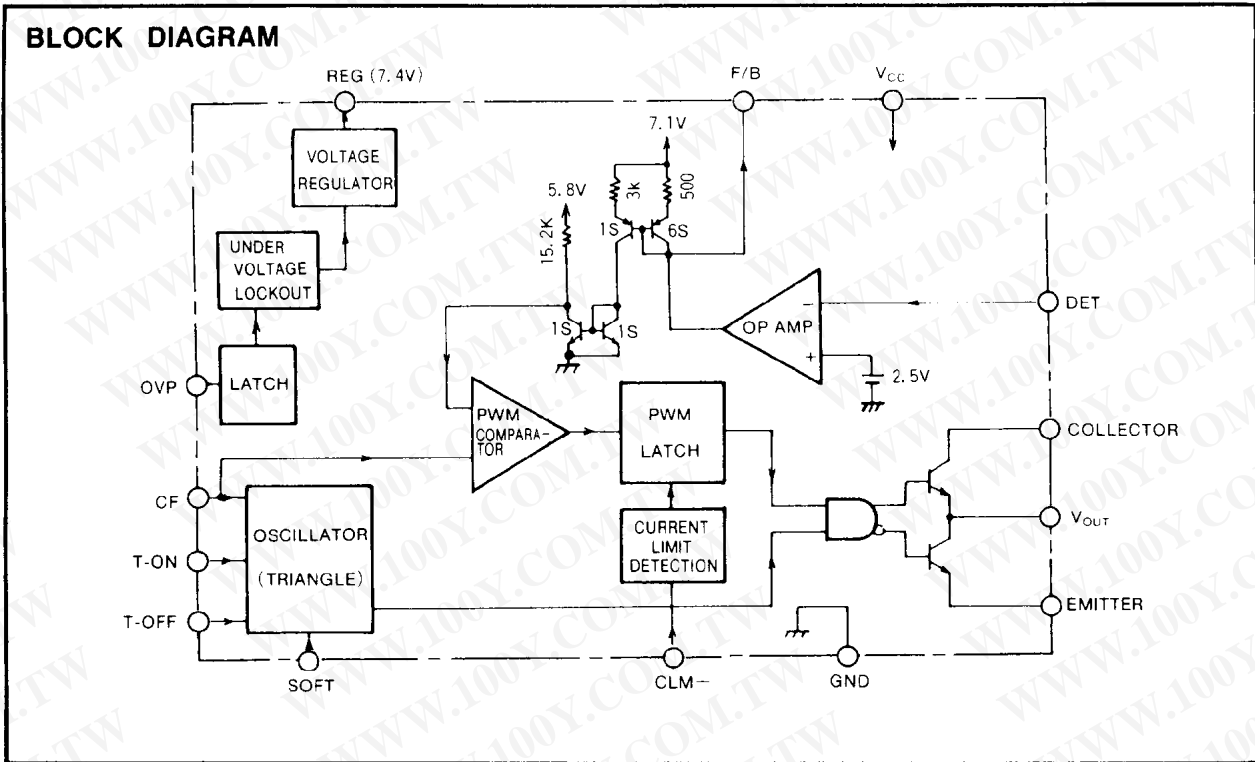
BLOCK DIAGRAM

REG (7.4V)

F/B

$V_{CC}$

VOLTAGE REGULATOR

7.1V

5.8V

3k

500

15.2K

1S

6S

UNDER VOLTAGE LOCKOUT

1S

1S

OP AMP

DET

−

+

2.5V

OVP

LATCH

PWM COMPARATOR

PWM LATCH

COLLECTOR

CF

OSCILLATOR (TRIANGLE)

CURRENT LIMIT DETECTION

$V_{OUT}$

T-ON

T-OFF

EMITTER

SOFT

CLM−

GND

WWW.100Y.COM.TW